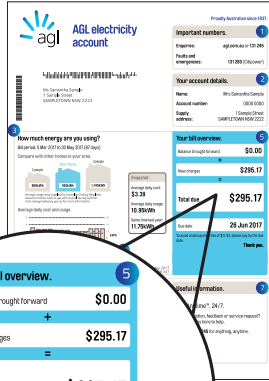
Proudly Australian since 1837.

agl

AGL electricity account

Ms Samantha Sample
1 Sample Street
SAMPLETOWN NSW 2222

Important numbers. 1

Enquiries: agl.com.au or 131 245

Faults and emergencies: 131 280 (Citipower)

Your account details. 2

Name: Mrs Samantha Sample

Account number: 0000 0000

Supply address: 1 Sample Street SAMPLETOWN NSW 2222

3

How much energy are you using?

Bill period: 6 Mar 2017 to 30 May 2017 (87 days)

Compare with other homes in your area.

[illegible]

Snapshot.

Average daily cost
$3.38

Average daily usage
10.95kWh

Same time last year
11.79kWh

Average daily cost and usage

Your bill overview. 5

Balance brought forward $0.00

+

New charges $295.17

=

Total due $295.17

Due date 26 Jun 2017

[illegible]

Thank you.

Useful information. 7

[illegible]me™, 24/7.

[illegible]ation, feedback or service request?
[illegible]ome to help.

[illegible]45 for anything, anytime.

l overview. 5

rought forward $0.00

+

ges $295.17

=